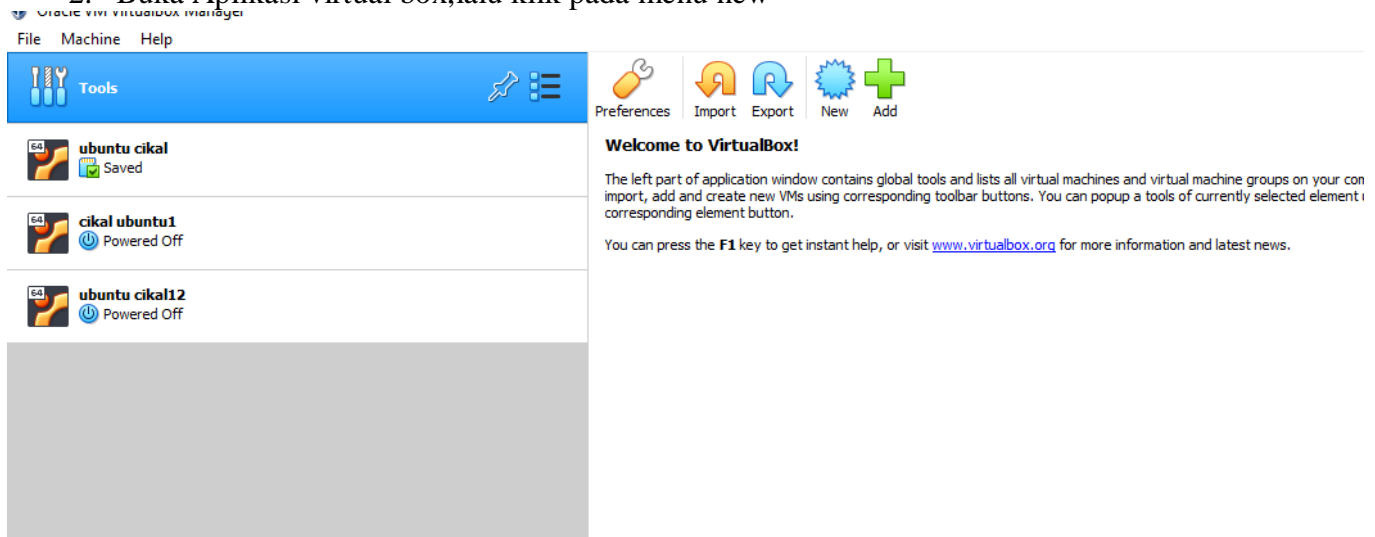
2. Buka Aplikasi virtual box,lalu klik pada menu new

Oracle VM VirtualBox Manager

File Machine Help

Tools

ubuntu cikal
Saved

cikal ubuntu1
Powered Off

ubuntu cikal12
Powered Off

Preferences Import Export New Add

Welcome to VirtualBox!

The left part of application window contains global tools and lists all virtual machines and virtual machine groups on your co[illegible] import, add and create new VMs using corresponding toolbar buttons. You can popup a tools of currently selected element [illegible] corresponding element button.

You can press the F1 key to get instant help, or visit www.virtualbox.org for more information and latest news.